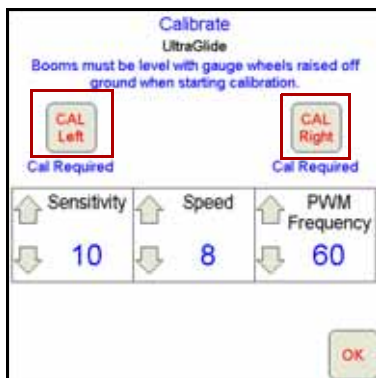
Calibrate
UltraGlide
Booms must be level with gauge wheels raised off ground when starting calibration.

CAL Left
Cal Required

CAL Right
Cal Required

| Sensitivity 10 | Speed 8 | PWM Frequency 60 |
|---|---|---|

OK